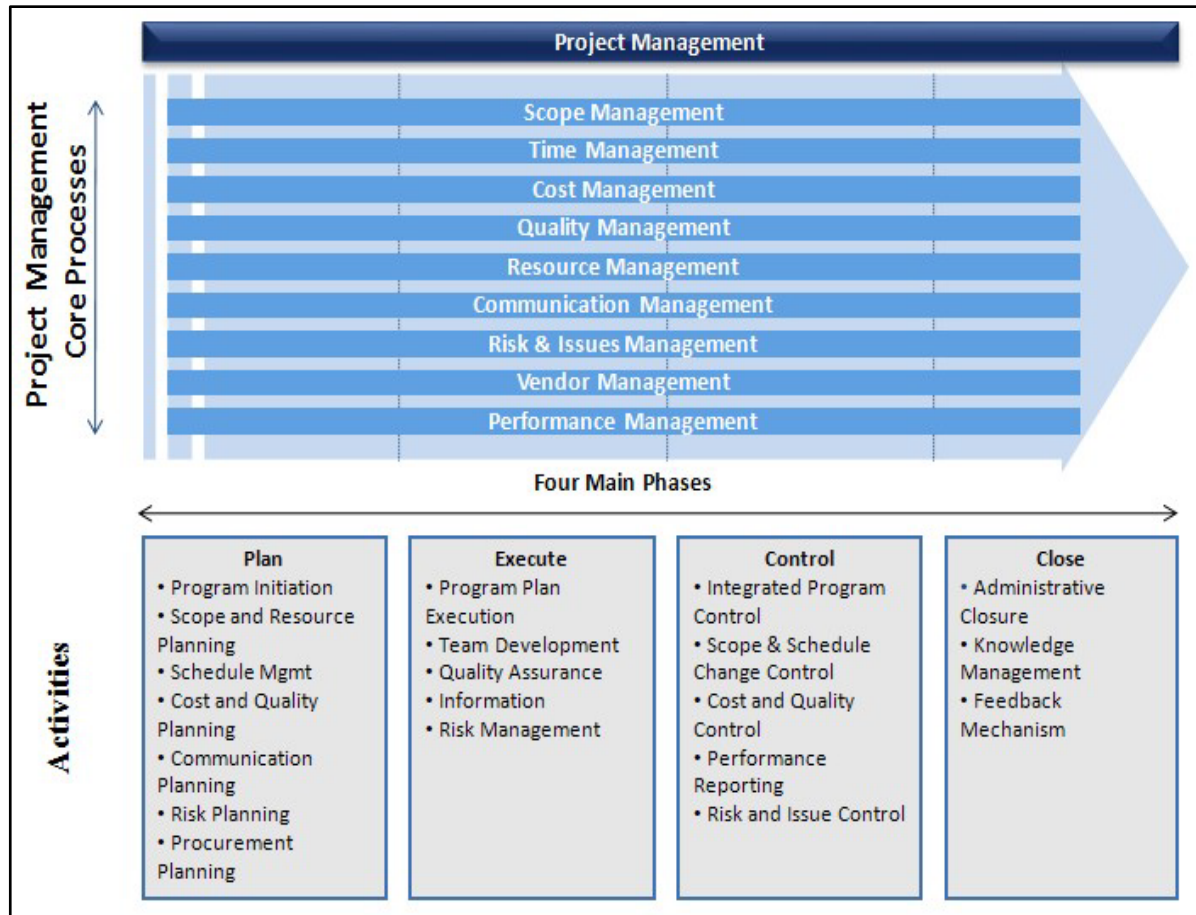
Project Management

Project Management Core Processes

Scope Management
Time Management
Cost Management
Quality Management
Resource Management
Communication Management
Risk & Issues Management
Vendor Management
Performance Management

Four Main Phases

Activities

Plan
• Program Initiation
• Scope and Resource Planning
• Schedule Mgmt
• Cost and Quality Planning
• Communication Planning
• Risk Planning
• Procurement Planning

Execute
• Program Plan Execution
• Team Development
• Quality Assurance
• Information
• Risk Management

Control
• Integrated Program Control
• Scope & Schedule Change Control
• Cost and Quality Control
• Performance Reporting
• Risk and Issue Control

Close
• Administrative Closure
• Knowledge Management
• Feedback Mechanism